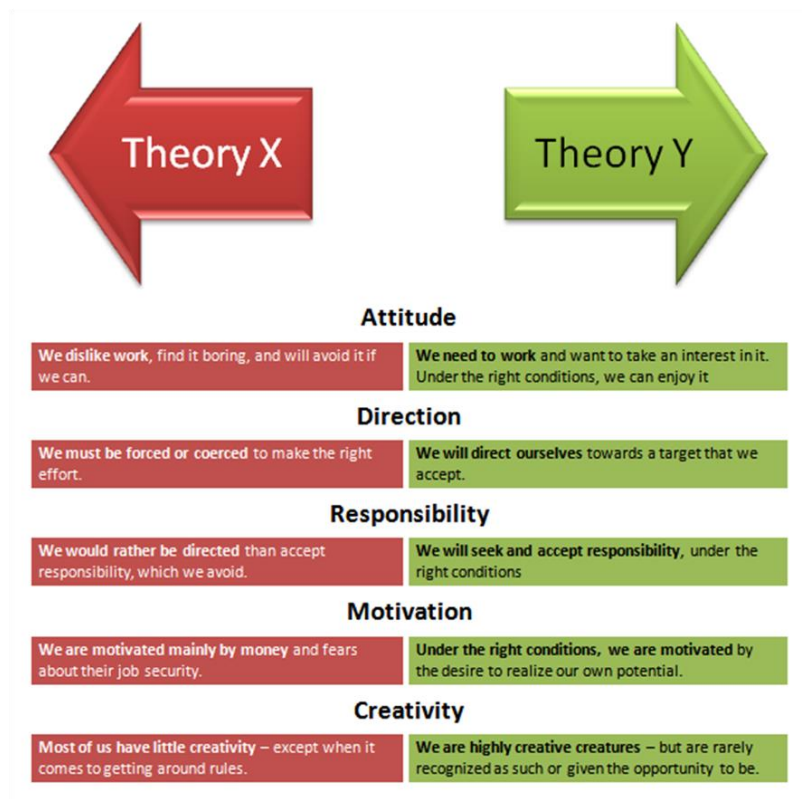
Theory X

Theory Y

Attitude

| We dislike work, find it boring, and will avoid it if we can. | We need to work and want to take an interest in it. Under the right conditions, we can enjoy it |
|---|---|

Direction

| We must be forced or coerced to make the right effort. | We will direct ourselves towards a target that we accept. |
|---|---|

Responsibility

| We would rather be directed than accept responsibility, which we avoid. | We will seek and accept responsibility, under the right conditions |
|---|---|

Motivation

| We are motivated mainly by money and fears about their job security. | Under the right conditions, we are motivated by the desire to realize our own potential. |
|---|---|

Creativity

| Most of us have little creativity – except when it comes to getting around rules. | We are highly creative creatures – but are rarely recognized as such or given the opportunity to be. |
|---|---|